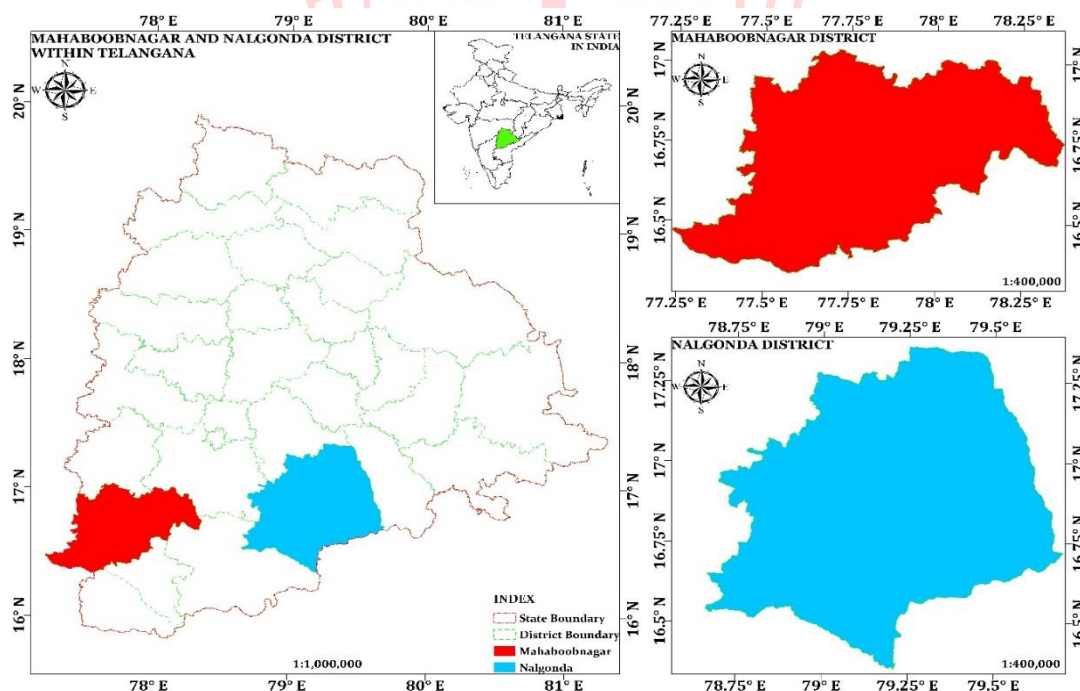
78° E 79° E 80° E 81° E

MAHABOOBNAGAR AND NALGONDA DISTRICT WITHIN TELANGANA

TELANGANA STATE IN INDIA

N W E S

20° N
19° N
18° N
17° N
16° N

20° N
19° N
18° N
17° N
16° N

INDEX
State Boundary
District Boundary
Mahaboobnagar
Nalgonda

1:1,000,000

78° E 79° E 80° E 81° E

77.25° E 77.5° E 77.75° E 78° E 78.25° E

MAHABOOBNAGAR DISTRICT

N W E S

17° N
16.75° N
16.5° N

17° N
16.75° N
16.5° N

1:400,000

77.25° E 77.5° E 77.75° E 78° E 78.25° E

78.75° E 79° E 79.25° E 79.5° E

NALGONDA DISTRICT

N W E S

17.25° N
17° N
16.75° N
16.5° N

17.25° N
17° N
16.75° N
16.5° N

1:400,000

78.75° E 79° E 79.25° E 79.5° E